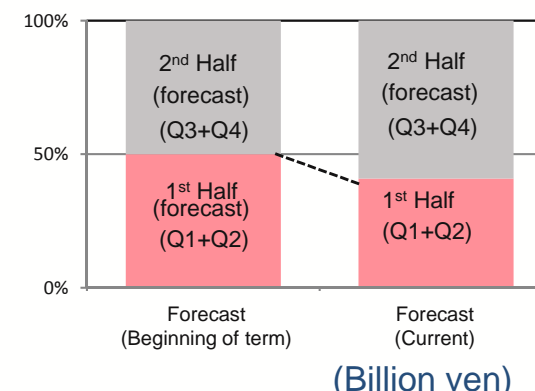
100%

50%

0%

2$^{nd}$ Half
(forecast)
(Q3+Q4)

1$^{st}$ Half
(forecast)
(Q1+Q2)

2$^{nd}$ Half
(forecast)
(Q3+Q4)

1$^{st}$ Half
(Q1+Q2)

Forecast
(Beginning of term)

Forecast
(Current)

(Billion yen)